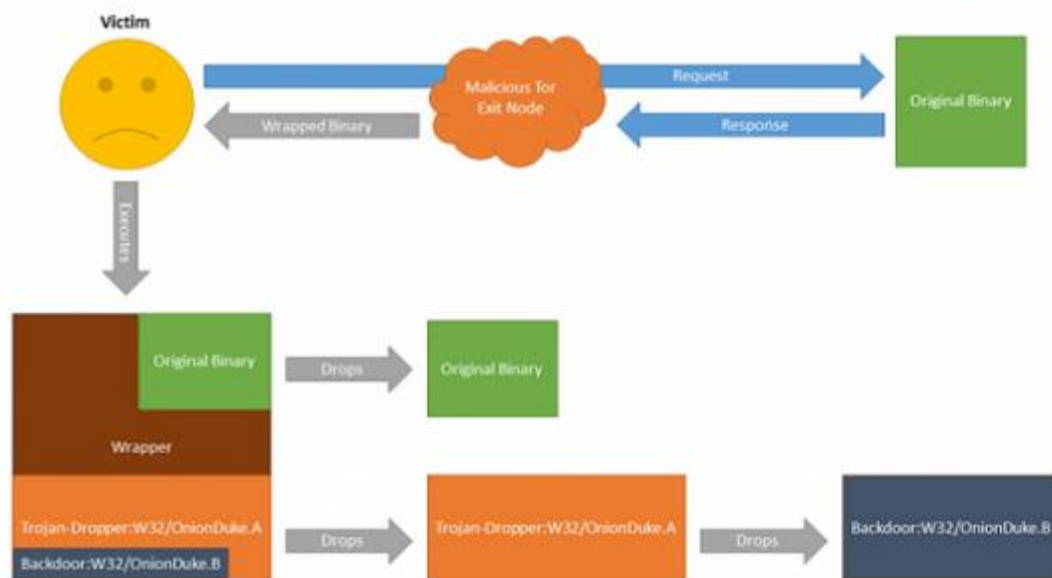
Victim

Malicious Tor Exit Node

Request

Original Binary

Wrapped Binary

Response

Executes

Original Binary

Drops

Original Binary

Wrapper

Trojan-Dropper:W32/OnionDuke.A

Drops

Trojan-Dropper:W32/OnionDuke.A

Drops

Backdoor:W32/OnionDuke.B

Backdoor:W32/OnionDuke.B